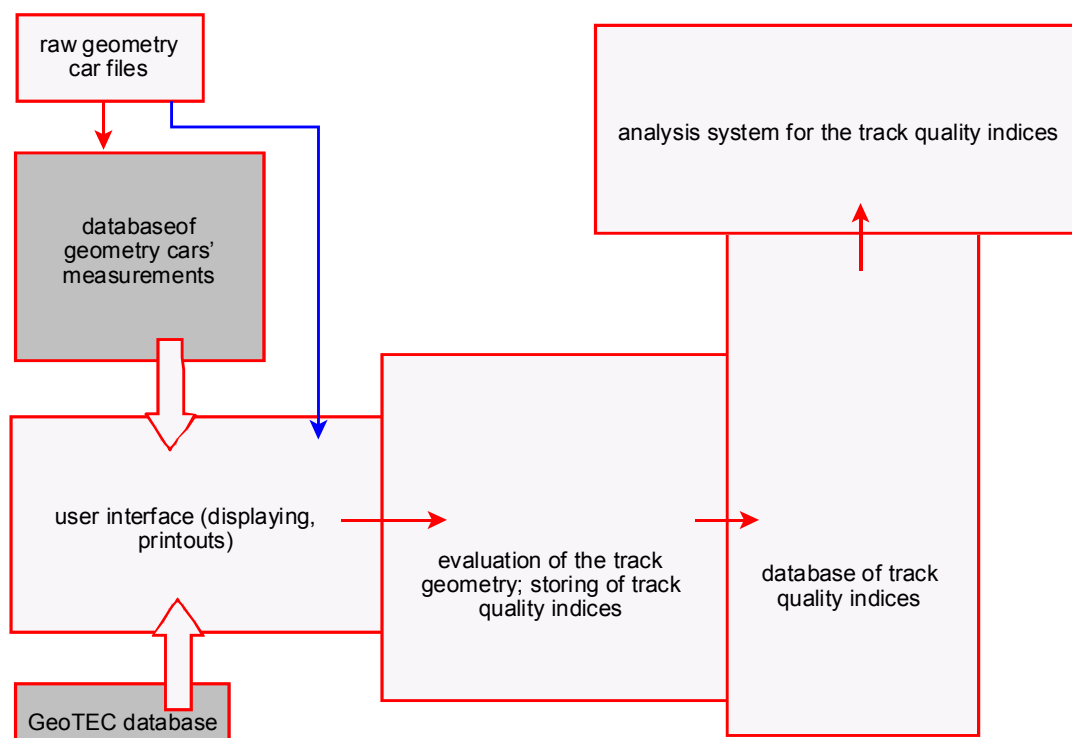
raw geometry car files

analysis system for the track quality indices

databaseof geometry cars' measurements

user interface (displaying, printouts)

evaluation of the track geometry; storing of track quality indices

database of track quality indices

GeoTEC database